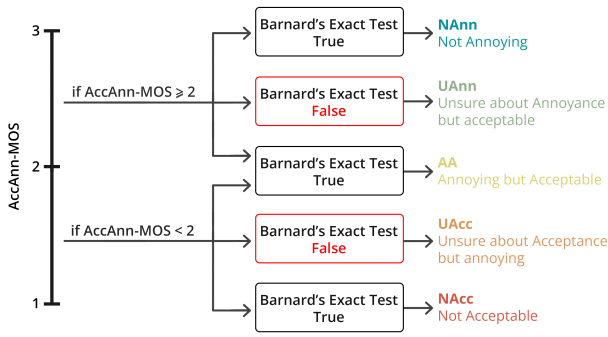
AccAnn-MOS

3

2

1

if AccAnn-MOS ⩾ 2

if AccAnn-MOS < 2

Barnard's Exact Test
True

NAnn
Not Annoying

Barnard's Exact Test
False

UAnn
Unsure about Annoyance but acceptable

Barnard's Exact Test
True

AA
Annoying but Acceptable

Barnard's Exact Test
False

UAcc
Unsure about Acceptance but annoying

Barnard's Exact Test
True

NAcc
Not Acceptable